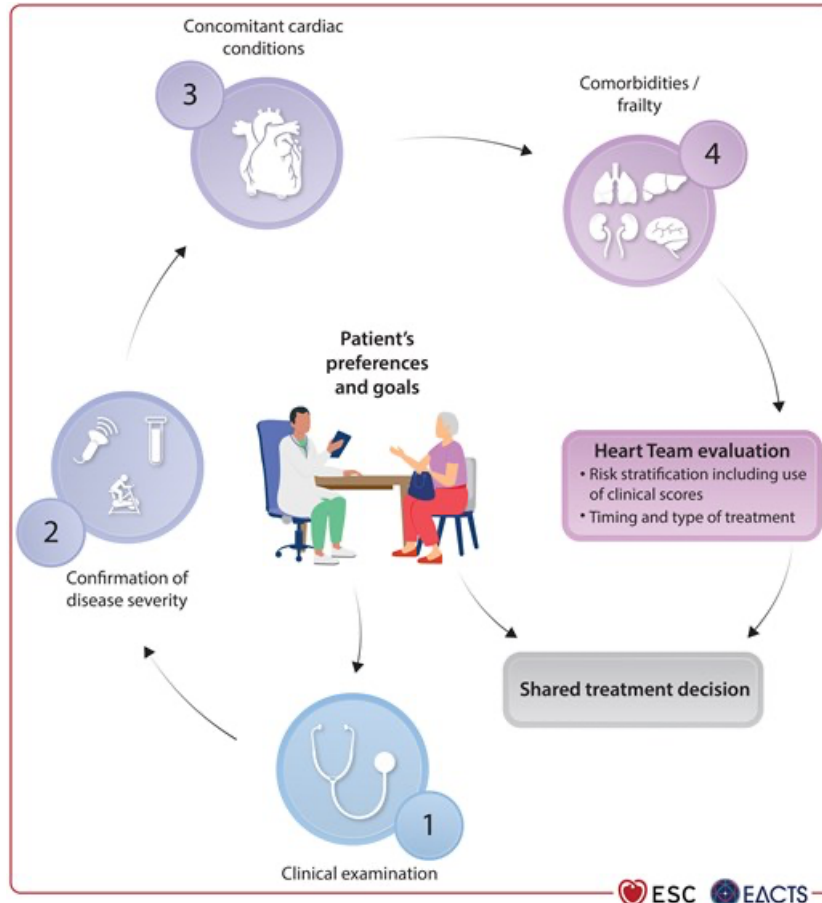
Concomitant cardiac conditions

3

Comorbidities / frailty

4

Patient's preferences and goals

Heart Team evaluation
• Risk stratification including use of clinical scores
• Timing and type of treatment

2

Confirmation of disease severity

Shared treatment decision

1

Clinical examination

ESC EACTS